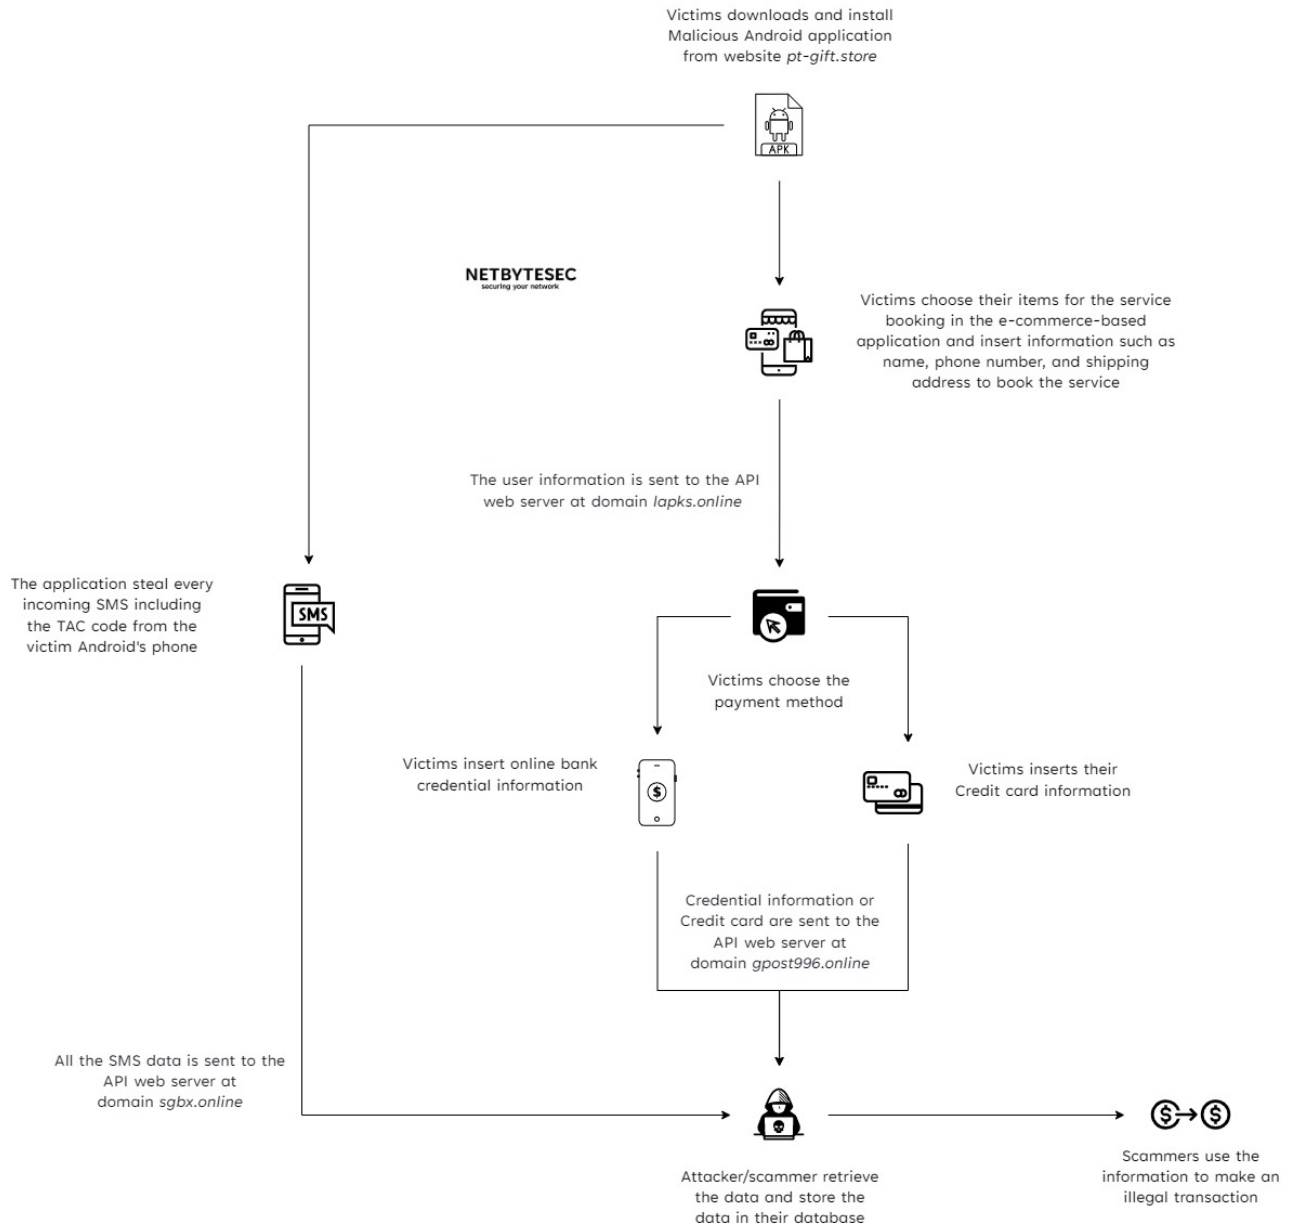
Victims downloads and install Malicious Android application from website *pt-gift.store*

APK

NETBYTESEC
securing your network

Victims choose their items for the service booking in the e-commerce-based application and insert information such as name, phone number, and shipping address to book the service

The user information is sent to the API web server at domain *lapks.online*

The application steal every incoming SMS including the TAC code from the victim Android's phone

SMS

Victims choose the payment method

Victims insert online bank credential information

$

Victims inserts their Credit card information

Credential information or Credit card are sent to the API web server at domain *gpost996.online*

All the SMS data is sent to the API web server at domain *sgbx.online*

$→$

Attacker/scammer retrieve the data and store the data in their database

Scammers use the information to make an illegal transaction